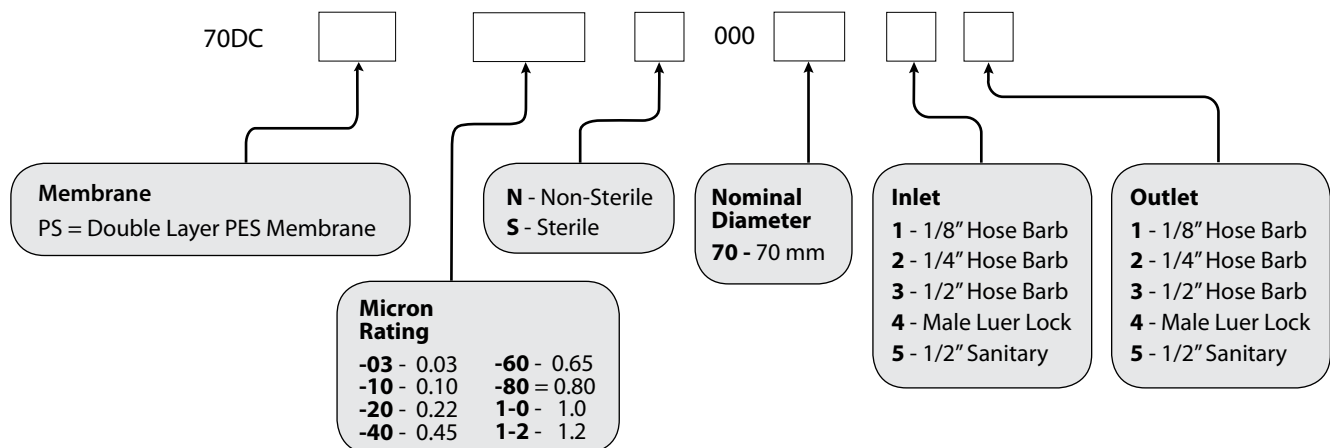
70DC 000

Membrane
PS = Double Layer PES Membrane

N - Non-Sterile
S - Sterile

Nominal Diameter
70 - 70 mm

Inlet
1 - 1/8" Hose Barb
2 - 1/4" Hose Barb
3 - 1/2" Hose Barb
4 - Male Luer Lock
5 - 1/2" Sanitary

Outlet
1 - 1/8" Hose Barb
2 - 1/4" Hose Barb
3 - 1/2" Hose Barb
4 - Male Luer Lock
5 - 1/2" Sanitary

Micron Rating
-03 - 0.03
-10 - 0.10
-20 - 0.22
-40 - 0.45
-60 - 0.65
-80 = 0.80
1-0 - 1.0
1-2 - 1.2